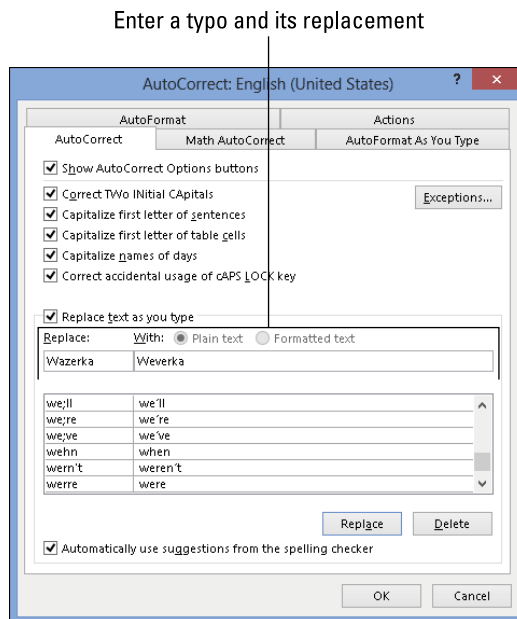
Enter a typo and its replacement

AutoCorrect: English (United States)

?

×

AutoFormat

Actions

AutoCorrect

Math AutoCorrect

AutoFormat As You Type

Show AutoCorrect Options buttons

Correct TWo INitial CApitals

Exceptions...

Capitalize first letter of sentences

Capitalize first letter of table cells

Capitalize names of days

Correct accidental usage of cAPS LOCK key

Replace text as you type

Replace:

With:

Plain text

Formatted text

Wazerka

Weverka

| | |
|---|---|
| we;ll | we'll |
| we;re | we're |
| we;ve | we've |
| wehn | when |
| wern't | weren't |
| werre | were |

Replace

Delete

Automatically use suggestions from the spelling checker

OK

Cancel